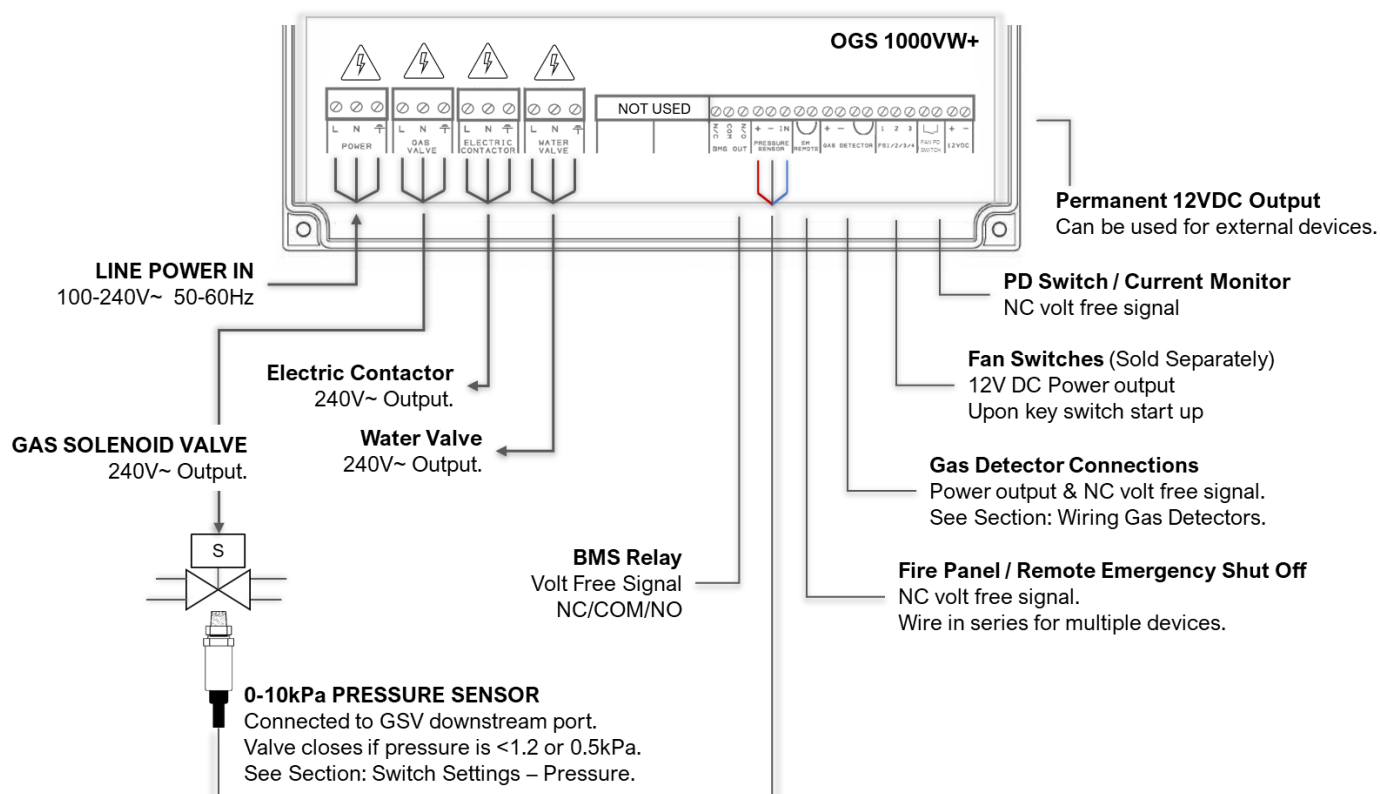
OGS 1000VW+

L N
POWER

L N
GAS VALVE

L N
ELECTRIC CONTACTOR

L N
WATER VALVE

NOT USED

N/C COM N/O
BMS OUT

+ − IN
PRESSURE SENSOR

EM REMOTE

+ −
GAS DETECTOR

1 2 3
FS1/2/3/4

FAN PD SWITCH

+ −
12VDC

Permanent 12VDC Output
Can be used for external devices.

LINE POWER IN
100-240V~ 50-60Hz

PD Switch / Current Monitor
NC volt free signal

Fan Switches (Sold Separately)
12V DC Power output
Upon key switch start up

Electric Contactor
240V~ Output.

GAS SOLENOID VALVE
240V~ Output.

Water Valve
240V~ Output.

Gas Detector Connections
Power output & NC volt free signal.
See Section: Wiring Gas Detectors.

S

BMS Relay
Volt Free Signal
NC/COM/NO

Fire Panel / Remote Emergency Shut Off
NC volt free signal.
Wire in series for multiple devices.

0-10kPa PRESSURE SENSOR
Connected to GSV downstream port.
Valve closes if pressure is <1.2 or 0.5kPa.
See Section: Switch Settings – Pressure.